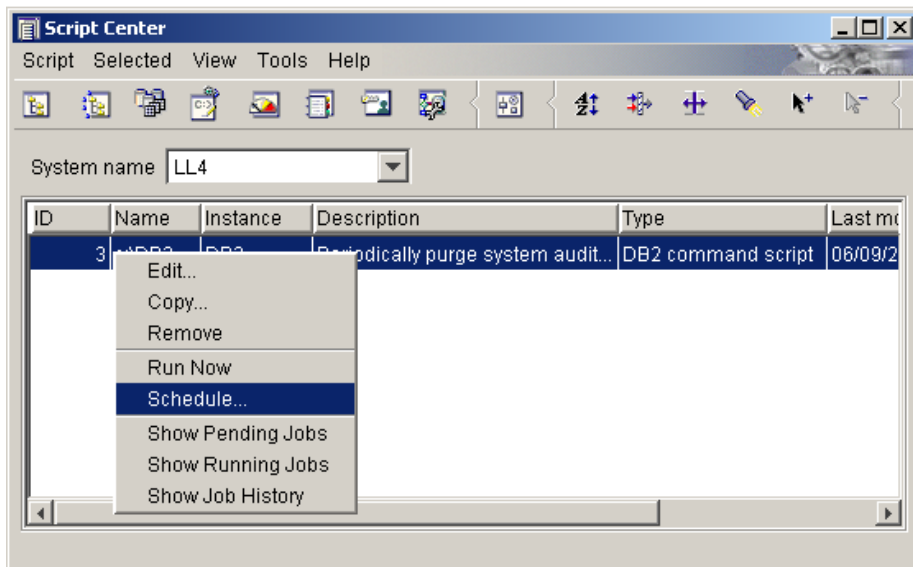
Script Center

Script Selected View Tools Help

System name LL4

| ID | Name | Instance | Description | Type | Last m |
|---|---|---|---|---|---|
| 3 | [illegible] | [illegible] | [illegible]odically purge system audit... | DB2 command script | 06/09/2 |

Edit...
Copy...
Remove
Run Now
Schedule...
Show Pending Jobs
Show Running Jobs
Show Job History